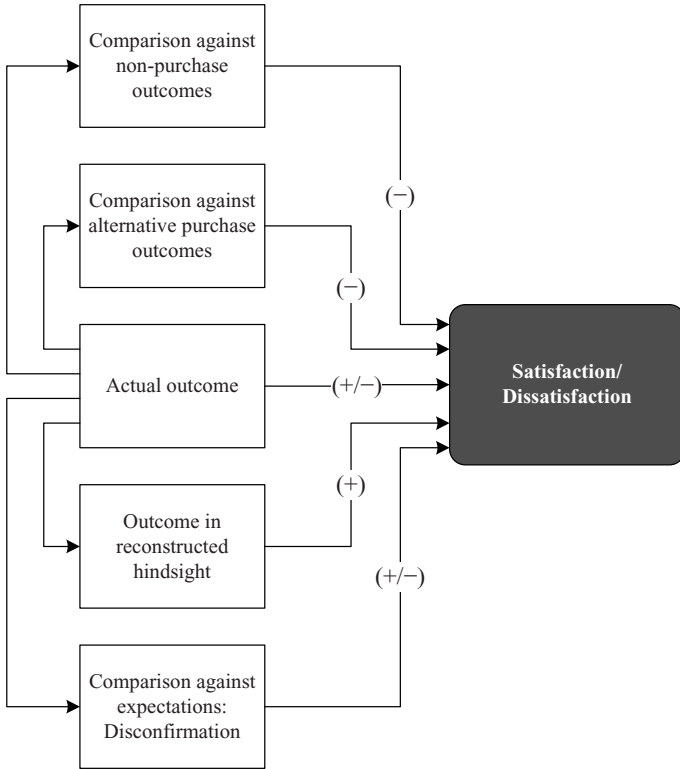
Comparison against non-purchase outcomes

Comparison against alternative purchase outcomes

Actual outcome

Outcome in reconstructed hindsight

Comparison against expectations: Disconfirmation

(−)

(−)

(+/−)

(+)

(+/−)

Satisfaction/ Dissatisfaction